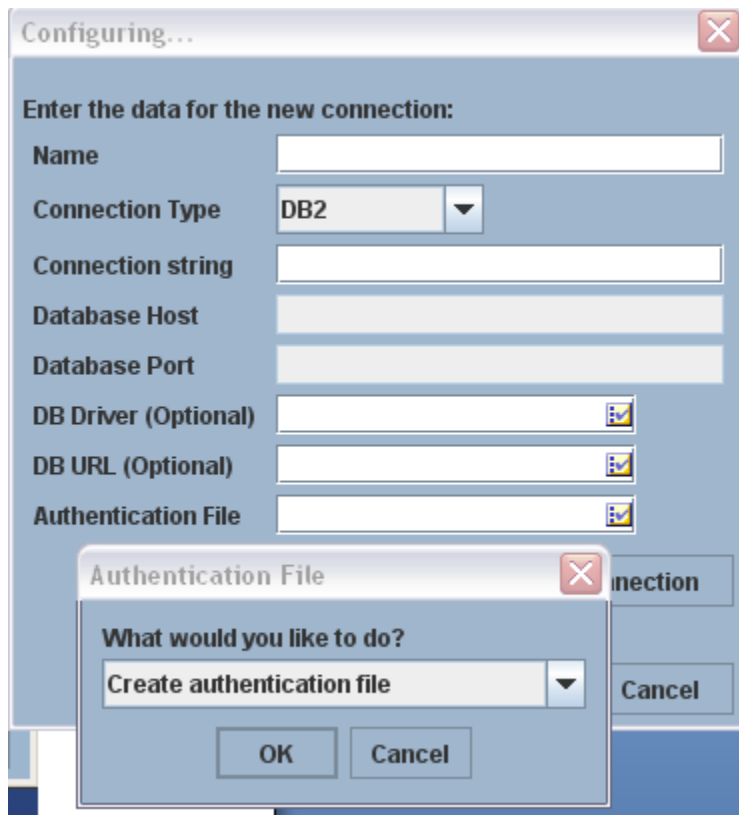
Configuring...

Enter the data for the new connection:

Name

Connection Type DB2

Connection string

Database Host

Database Port

DB Driver (Optional)

DB URL (Optional)

Authentication File

Authentication File

What would you like to do?

Create authentication file

OK Cancel

nection

Cancel